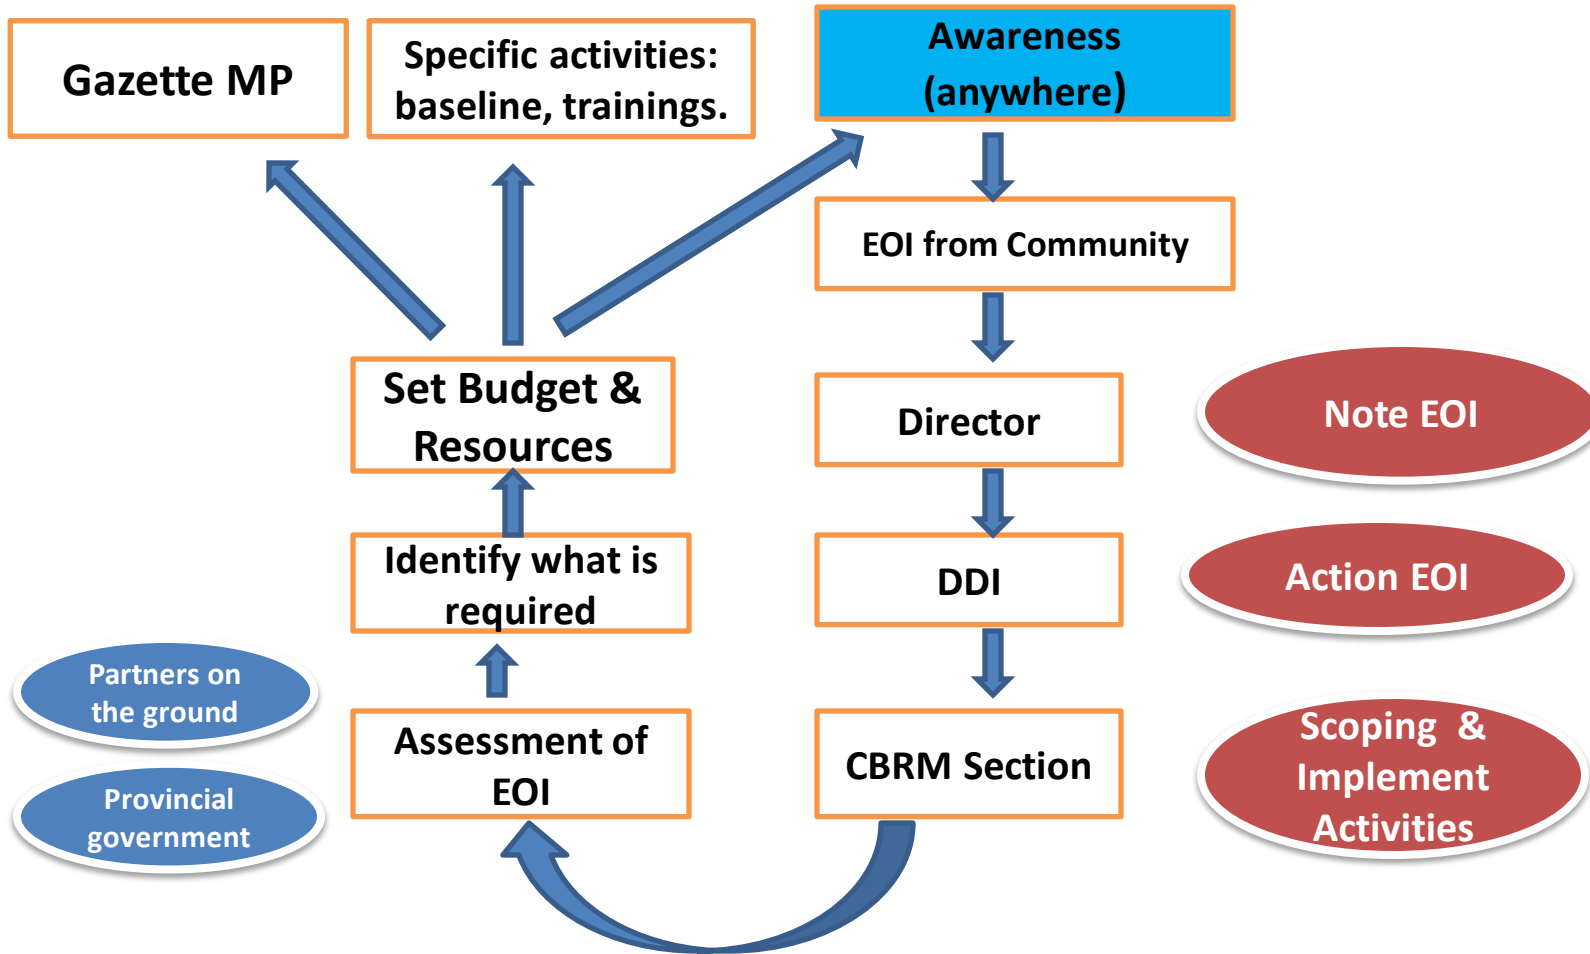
Gazette MP

Specific activities: baseline, trainings.

Awareness (anywhere)

EOI from Community

Set Budget & Resources

Director

Note EOI

Identify what is required

DDI

Action EOI

Partners on the ground

Provincial government

Assessment of EOI

CBRM Section

Scoping & Implement Activities